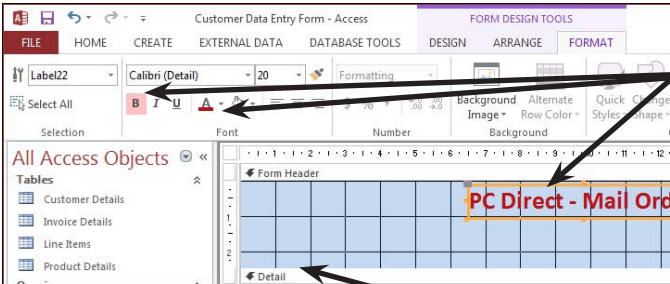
Customer Data Entry Form - Access

FORM DESIGN TOOLS

FILE HOME CREATE EXTERNAL DATA DATABASE TOOLS DESIGN ARRANGE FORMAT

Label22

Select All

Selection

Calibri (Detail) 20

B I U A

Font

Formatting

Number

Background Image

Alternate Row Color

Background

Quick Styles

Change Shape

All Access Objects

Tables

Customer Details

Invoice Details

Line Items

Product Details

Form Header

PC Direct - Mail Ord

Detail